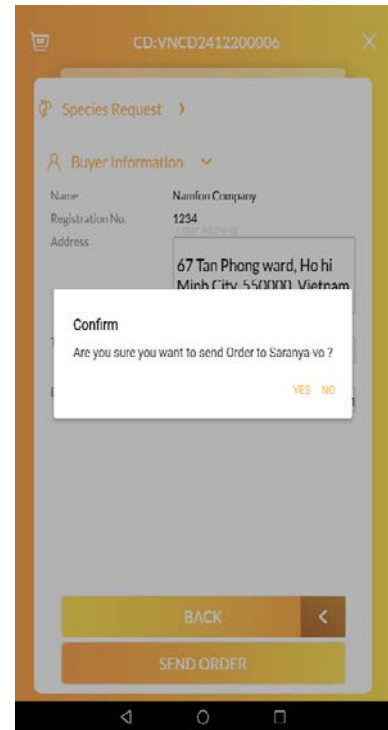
CD:VNCD2412200006

Species Request >

Buyer Information

Name Namfon Company
Registration No. 1234
Address
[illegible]
67 Tan Phong ward, Ho hi Minh City, 550000, Vietnam

Confirm

Are you sure you want to send Order to Saranya vo ?

YES NO

BACK

SEND ORDER